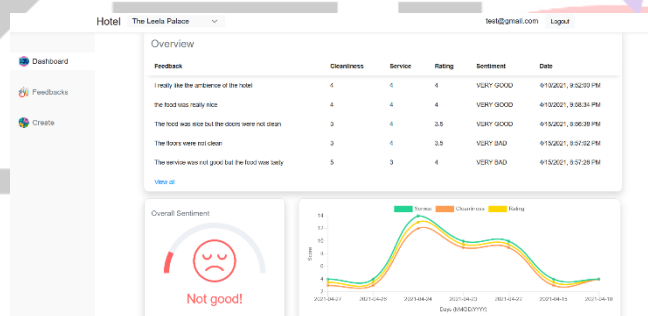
Hotel The Leela Palace

test@gmail.com Logout

Dashboard

Feedbacks

Create

Overview

| Feedback | Cleanliness | Service | Rating | Sentiment | Date |
|---|---|---|---|---|---|
| I really like the ambience of the hotel | 4 | 4 | 4 | VERY GOOD | 4/10/2021, 9:52:09 PM |
| the food was really nice | 4 | 4 | 4 | VERY GOOD | 4/15/2021, 9:58:34 PM |
| The food was nice but the doors were not clean | 3 | 4 | 3.5 | VERY GOOD | 4/15/2021, 9:56:38 PM |
| The floors were not clean | 3 | 4 | 3.5 | VERY BAD | 4/15/2021, 9:57:02 PM |
| The service was not good but the food was tasty | 5 | 3 | 4 | VERY BAD | 4/15/2021, 9:57:28 PM |

View all

Overall Sentiment

Not good!

Service Cleanliness Rating

14
12
10
8
6
4
2

Score

2021-04-27 2021-04-25 2021-04-24 2021-04-23 2021-04-22 2021-04-15 2021-04-10

Days (MM/DD/YYYY)